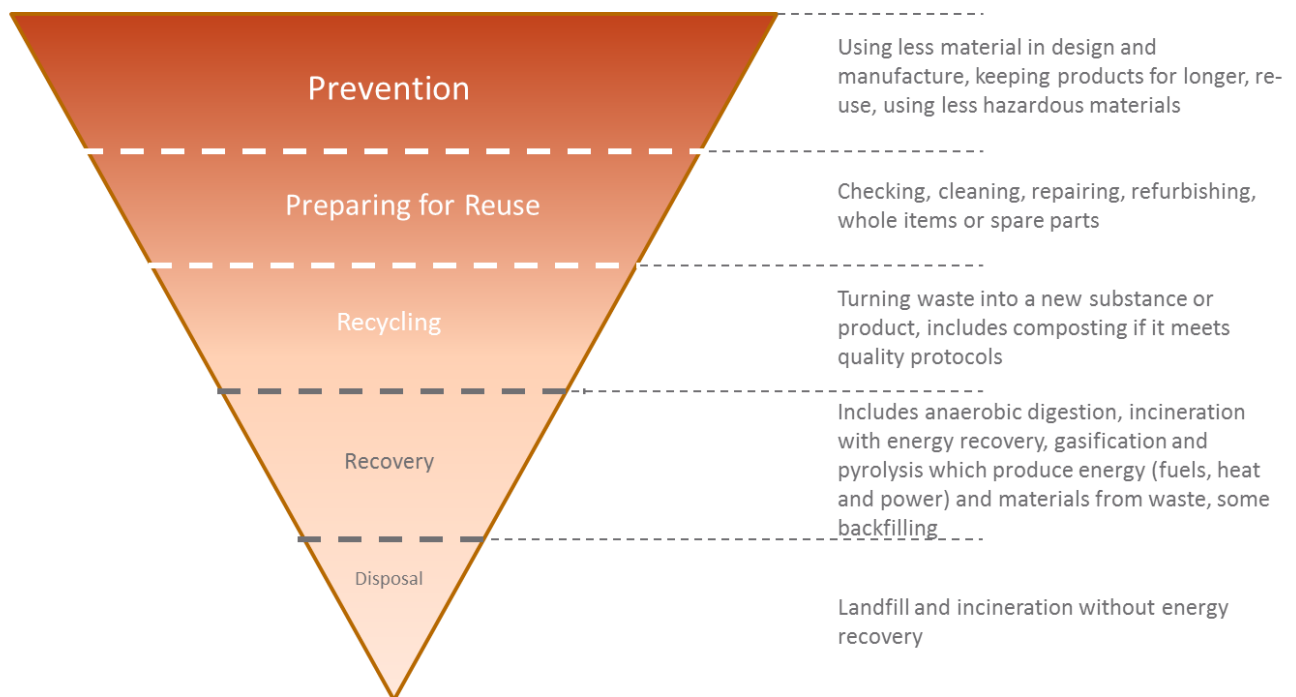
Prevention

Using less material in design and manufacture, keeping products for longer, re-use, using less hazardous materials

Preparing for Reuse

Checking, cleaning, repairing, refurbishing, whole items or spare parts

Recycling

Turning waste into a new substance or product, includes composting if it meets quality protocols

Recovery

Includes anaerobic digestion, incineration with energy recovery, gasification and pyrolysis which produce energy (fuels, heat and power) and materials from waste, some backfilling

Disposal

Landfill and incineration without energy recovery